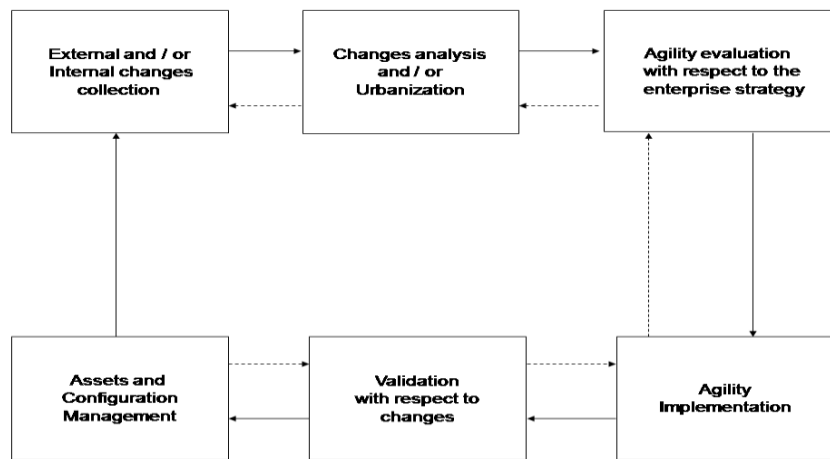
External and / or Internal changes collection

Changes analysis and / or Urbanization

Agility evaluation with respect to the enterprise strategy

Assets and Configuration Management

Validation with respect to changes

Agility Implementation